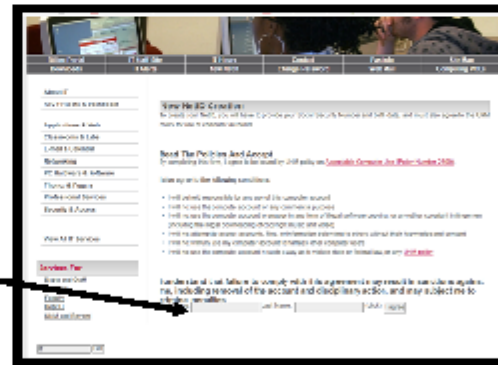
New NetID Creation

Read The Policies And Accept

I understand that failure to comply with this agreement may result in serious sanctions, including removal of the account and disciplinary action, and may subject me to criminal penalties.

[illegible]